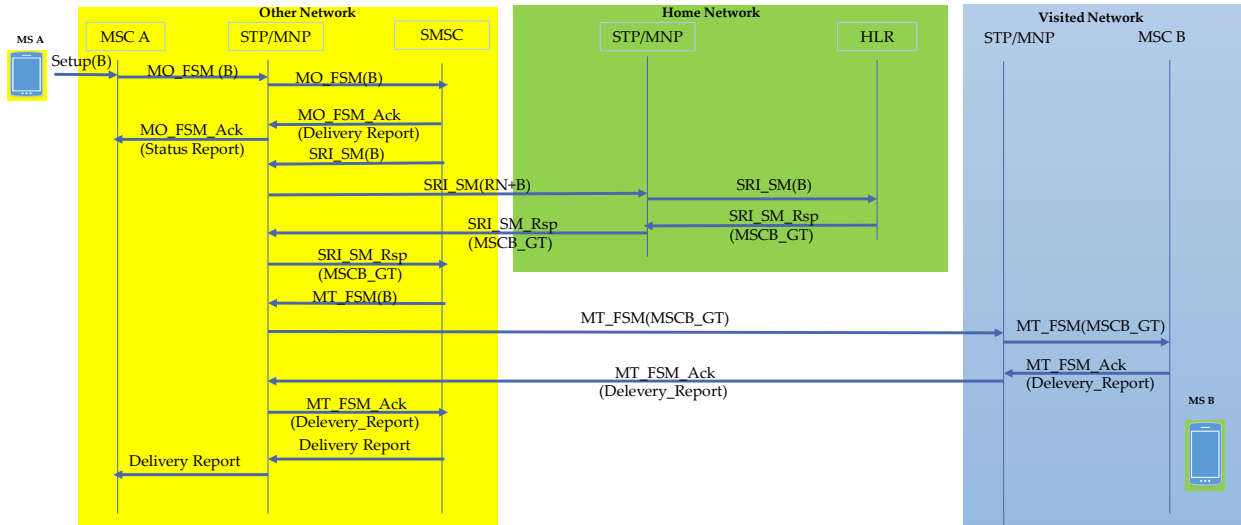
Other Network
Home Network
Visited Network
MS A
MSC A
STP/MNP
SMSC
STP/MNP
HLR
STP/MNP
MSC B
Setup(B)
MO_FSM (B)
MO_FSM(B)
MO_FSM_Ack
(Delivery Report)
MO_FSM_Ack
(Status Report)
SRI_SM(B)
SRI_SM(RN+B)
SRI_SM(B)
SRI_SM_Rsp
(MSCB_GT)
SRI_SM_Rsp
(MSCB_GT)
SRI_SM_Rsp
(MSCB_GT)
MT_FSM(B)
MT_FSM(MSCB_GT)
MT_FSM(MSCB_GT)
MT_FSM_Ack
(Delevery_Report)
MT_FSM_Ack
(Delevery_Report)
MS B
MT_FSM_Ack
(Delevery_Report)
Delivery Report
Delivery Report